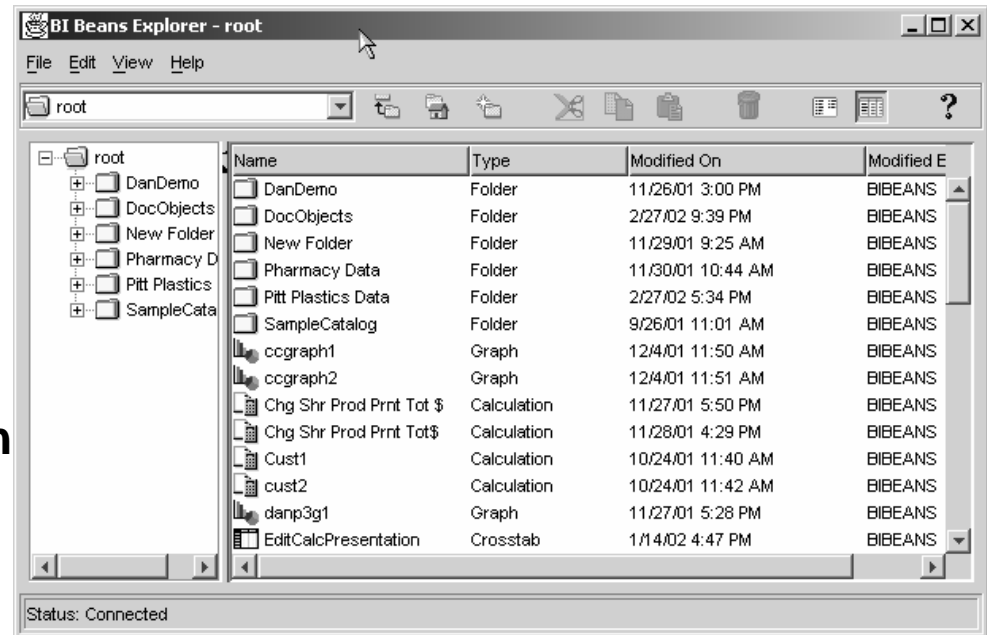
BI Beans Explorer - root

File Edit View Help

root

?

root
DanDemo
DocObjects
New Folder
Pharmacy D
Pitt Plastics
SampleCata

| Name | Type | Modified On | Modified E |
|---|---|---|---|
| DanDemo | Folder | 11/26/01 3:00 PM | BIBEANS |
| DocObjects | Folder | 2/27/02 9:39 PM | BIBEANS |
| New Folder | Folder | 11/29/01 9:25 AM | BIBEANS |
| Pharmacy Data | Folder | 11/30/01 10:44 AM | BIBEANS |
| Pitt Plastics Data | Folder | 2/27/02 5:34 PM | BIBEANS |
| SampleCatalog | Folder | 9/26/01 11:01 AM | BIBEANS |
| ccgraph1 | Graph | 12/4/01 11:50 AM | BIBEANS |
| ccgraph2 | Graph | 12/4/01 11:51 AM | BIBEANS |
| Chg Shr Prod Prnt Tot $ | Calculation | 11/27/01 5:50 PM | BIBEANS |
| Chg Shr Prod Prnt Tot$ | Calculation | 11/28/01 4:29 PM | BIBEANS |
| Cust1 | Calculation | 10/24/01 11:40 AM | BIBEANS |
| cust2 | Calculation | 10/24/01 11:42 AM | BIBEANS |
| danp3g1 | Graph | 11/27/01 5:28 PM | BIBEANS |
| EditCalcPresentation | Crosstab | 1/14/02 4:47 PM | BIBEANS |

n

Status: Connected